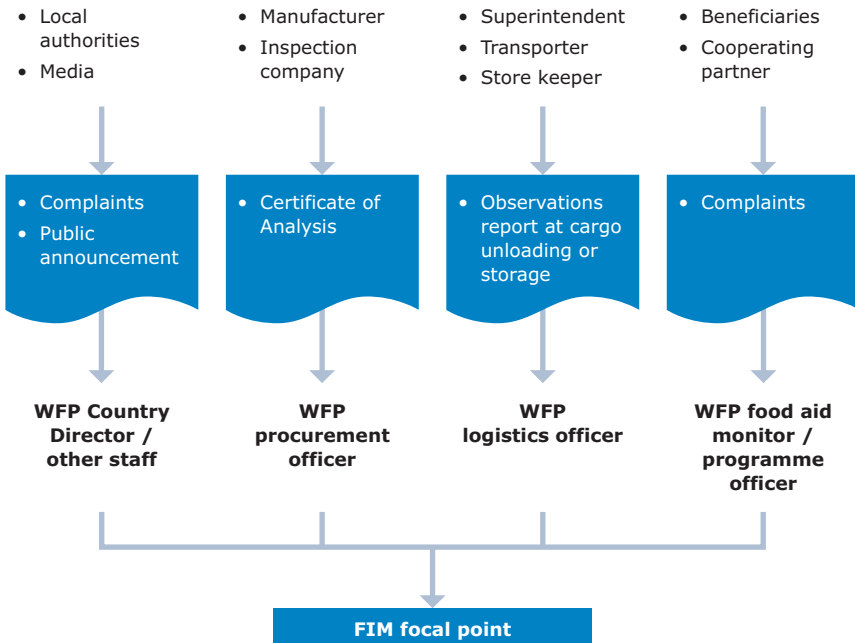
- Local authorities
- Media

- Manufacturer
- Inspection company

- Superintendent
- Transporter
- Store keeper

- Beneficiaries
- Cooperating partner

- Complaints
- Public announcement

- Certificate of Analysis

- Observations report at cargo unloading or storage

- Complaints

**WFP Country Director / other staff**

**WFP procurement officer**

**WFP logistics officer**

**WFP food aid monitor / programme officer**

**FIM focal point**